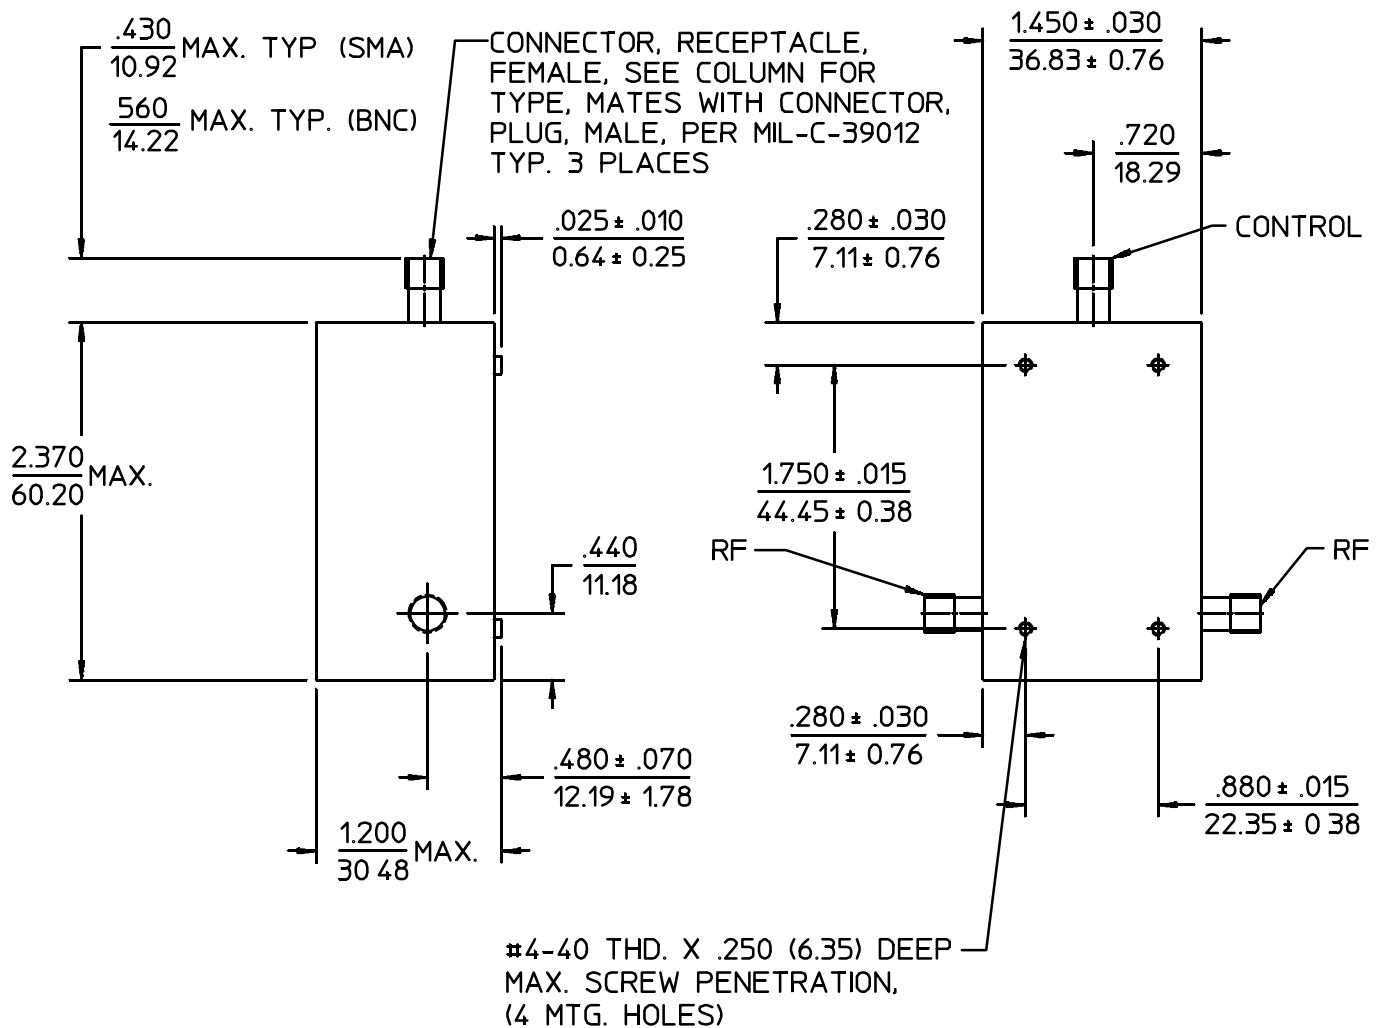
$\frac{.430}{10.92}$ MAX. TYP (SMA)

$\frac{560}{14.22}$ MAX. TYP. (BNC)

CONNECTOR, RECEPTACLE, FEMALE, SEE COLUMN FOR TYPE, MATES WITH CONNECTOR, PLUG, MALE, PER MIL-C-39012 TYP. 3 PLACES

$\frac{1.450 \pm .030}{36.83 \pm 0.76}$

$\frac{.720}{18.29}$

$\frac{.025 \pm .010}{0.64 \pm 0.25}$

$\frac{.280 \pm .030}{7.11 \pm 0.76}$

CONTROL

$\frac{2.370}{60.20}$ MAX.

$\frac{1.750 \pm .015}{44.45 \pm 0.38}$

RF

RF

$\frac{.440}{11.18}$

$\frac{.280 \pm .030}{7.11 \pm 0.76}$

$\frac{.480 \pm .070}{12.19 \pm 1.78}$

$\frac{.880 \pm .015}{22.35 \pm 0 38}$

$\frac{1.200}{30 48}$ MAX.

#4-40 THD. X .250 (6.35) DEEP MAX. SCREW PENETRATION, (4 MTG. HOLES)